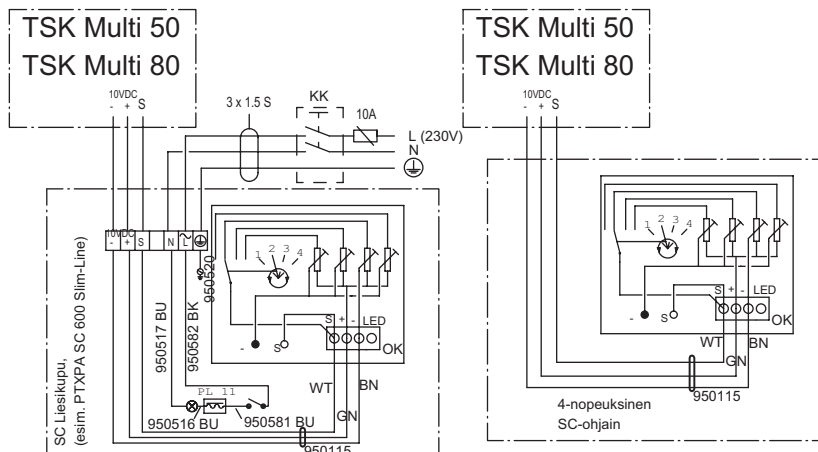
TSK Multi 50
TSK Multi 80
10VDC
- + S
3 x 1.5 S
KK
10A
L (230V)
N
10VDC
- + S N L
950520
1 2 3 4
S + - LED
OK
950517 BU
950582 BK
SC Liesikupu, (esim. PTXPA SC 600 Slim-Line)
PL 11
WT
BN
950516 BU
950581 BU
GN
950115

TSK Multi 50
TSK Multi 80
10VDC
- + S
1 2 3 4
S + - LED
OK
WT
BN
GN
950115
4-nopeuksinen
SC-ohjain